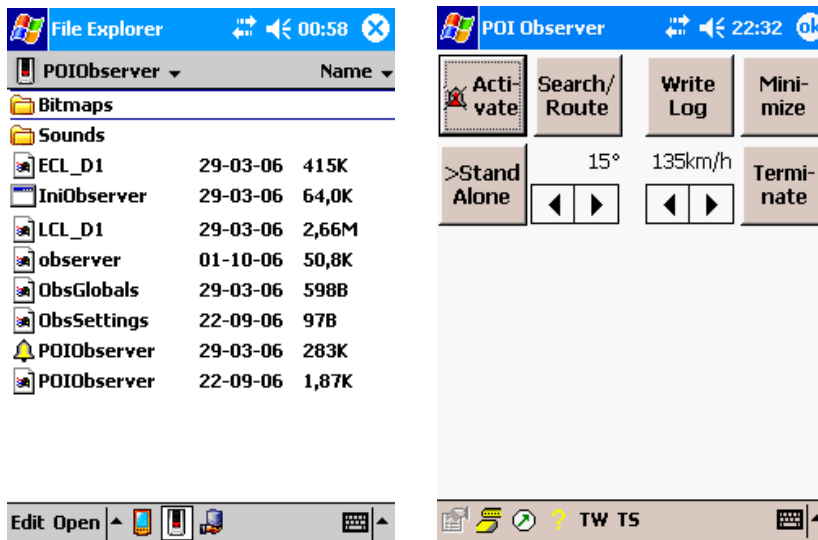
File Explorer 00:58

POIObserver Name

Bitmaps
Sounds

| | | |
|---|---|---|
| ECL_D1 | 29-03-06 | 415K |
| IniObserver | 29-03-06 | 64,0K |
| LCL_D1 | 29-03-06 | 2,66M |
| observer | 01-10-06 | 50,8K |
| ObsGlobals | 29-03-06 | 598B |
| ObsSettings | 22-09-06 | 97B |
| POIObserver | 29-03-06 | 283K |
| POIObserver | 22-09-06 | 1,87K |

Edit Open

POI Observer 22:32 ok

Activate
Search/ Route
Write Log
Minimize
>Stand Alone
15°
135km/h
Terminate

? TW TS